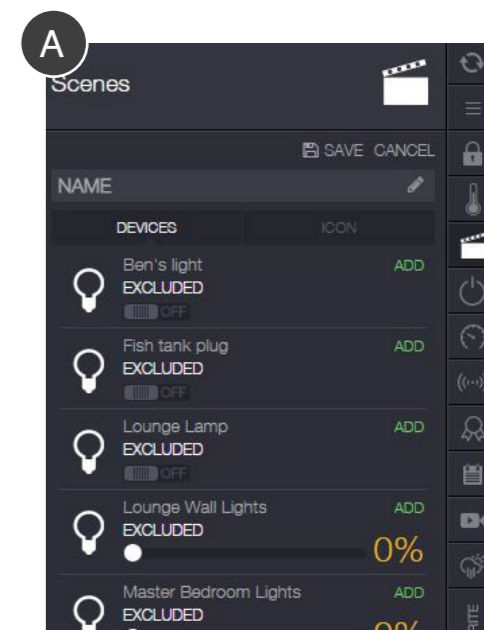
A

Scenes

SAVE CANCEL

NAME

DEVICES

ICON

Ben's light
EXCLUDED
OFF
ADD

Fish tank plug
EXCLUDED
OFF
ADD

Lounge Lamp
EXCLUDED
OFF
ADD

Lounge Wall Lights
EXCLUDED
ADD
0%

Master Bedroom Lights
EXCLUDED
ADD
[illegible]

RITE